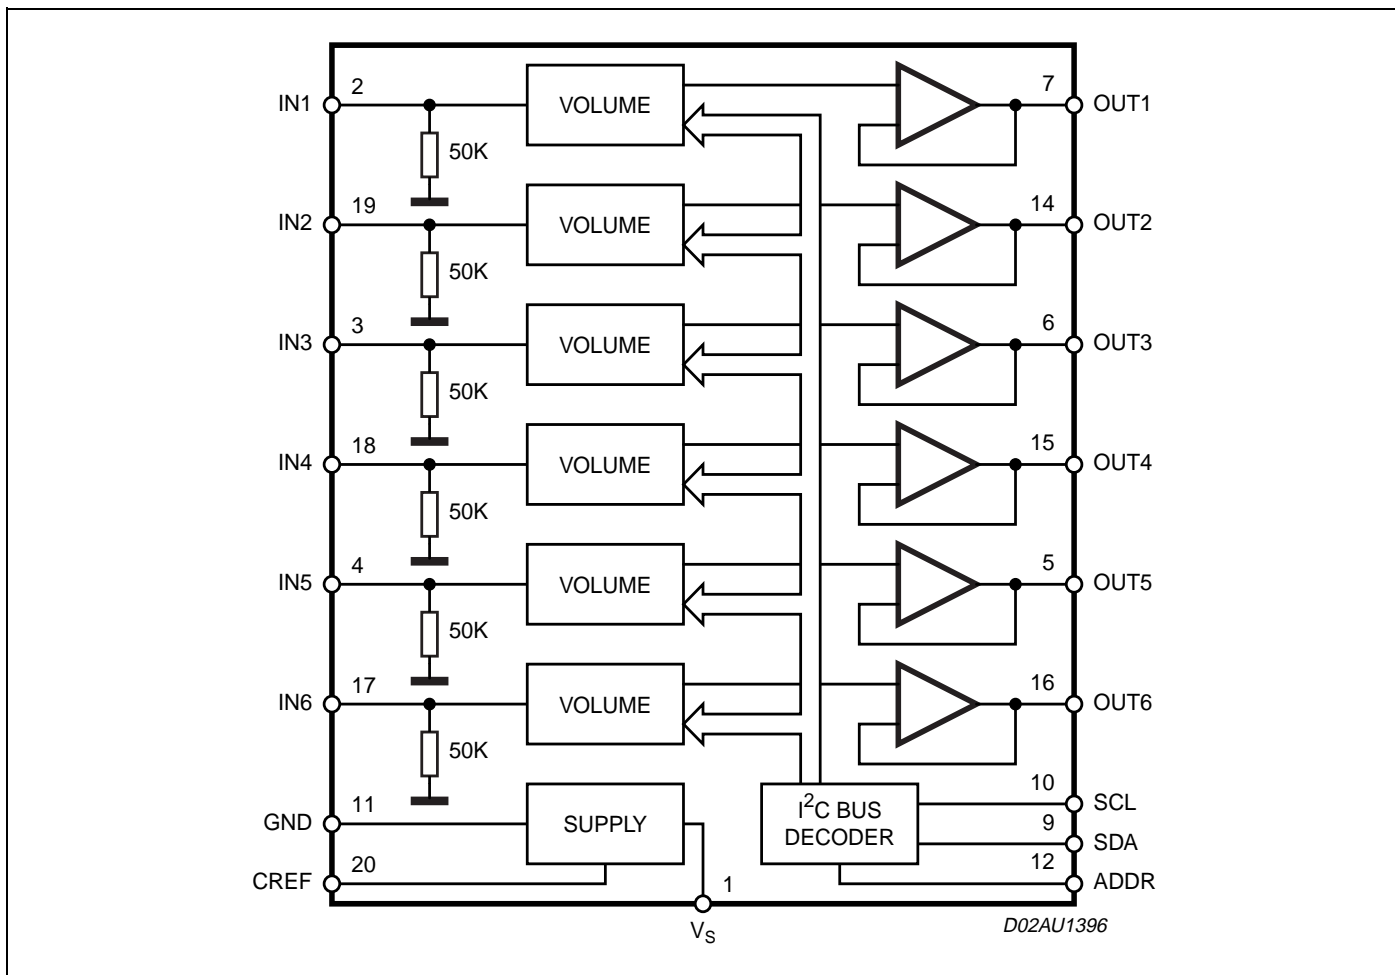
IN1 2
50K
VOLUME
7 OUT1
IN2 19
50K
VOLUME
14 OUT2
IN3 3
50K
VOLUME
6 OUT3
IN4 18
50K
VOLUME
15 OUT4
IN5 4
50K
VOLUME
5 OUT5
IN6 17
50K
VOLUME
16 OUT6
GND 11
SUPPLY
$I^2C$ BUS DECODER
10 SCL
9 SDA
CREF 20
1
12 ADDR
$V_S$
D02AU1396